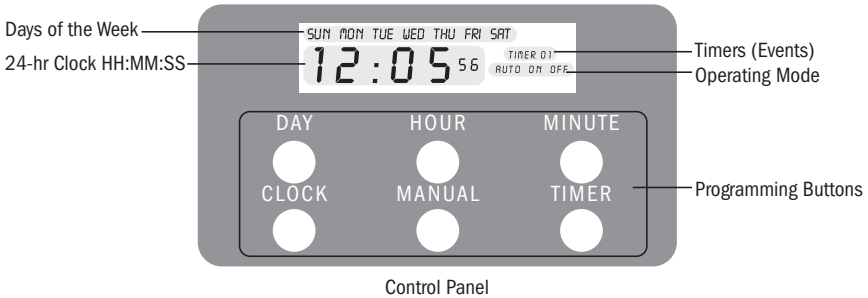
Days of the Week

SUN MON TUE WED THU FRI SAT

24-hr Clock HH:MM:SS

12:05 56

TIMER 01

AUTO ON OFF

Timers (Events)

Operating Mode

DAY

HOUR

MINUTE

CLOCK

MANUAL

TIMER

Programming Buttons

Control Panel